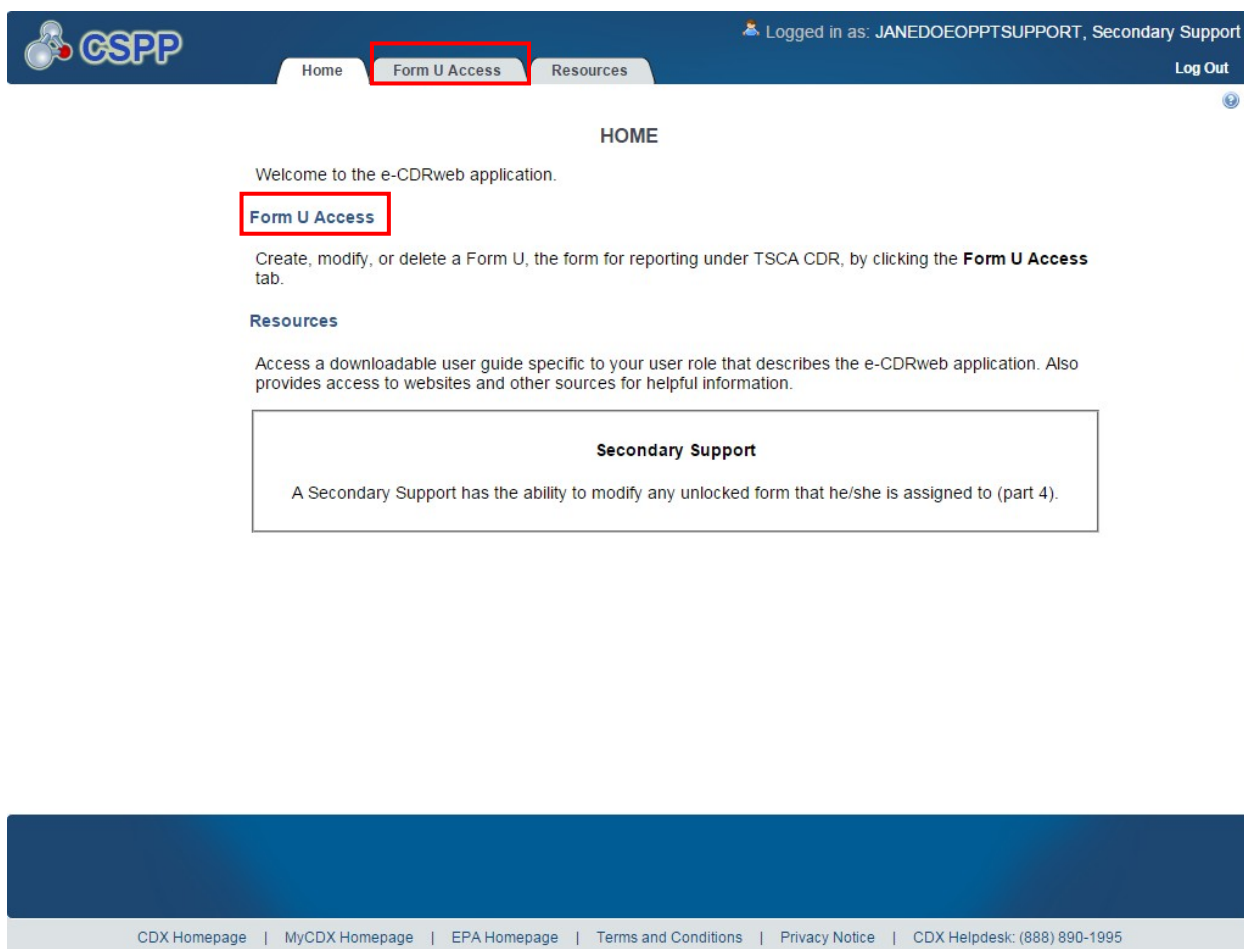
CSPP

Logged in as: JANEDOEOPPTSUPPORT, Secondary Support

Home | Form U Access | Resources

Log Out

HOME

Welcome to the e-CDRweb application.

Form U Access

Create, modify, or delete a Form U, the form for reporting under TSCA CDR, by clicking the **Form U Access** tab.

Resources

Access a downloadable user guide specific to your user role that describes the e-CDRweb application. Also provides access to websites and other sources for helpful information.

Secondary Support

A Secondary Support has the ability to modify any unlocked form that he/she is assigned to (part 4).

CDX Homepage | MyCDX Homepage | EPA Homepage | Terms and Conditions | Privacy Notice | CDX Helpdesk: (888) 890-1995